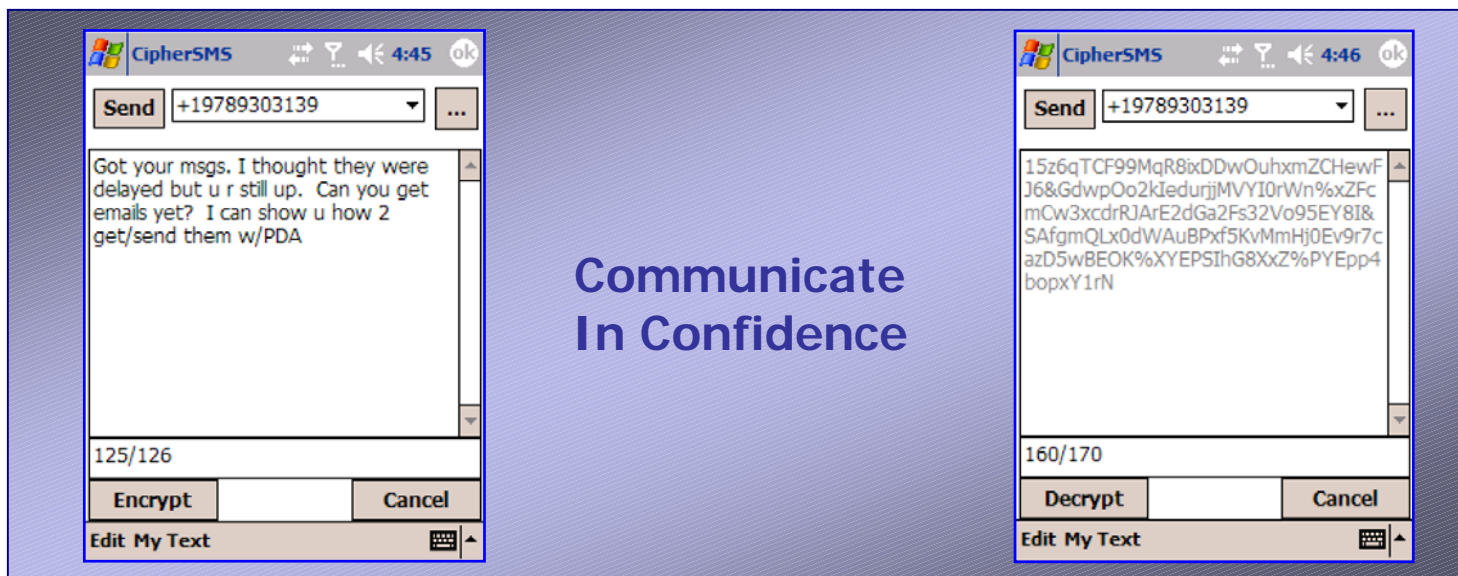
CipherSMS 4:45 ok

Send +19789303139 ...

Got your msgs. I thought they were delayed but u r still up. Can you get emails yet? I can show u how 2 get/send them w/PDA

125/126

Encrypt Cancel

Edit My Text

Communicate In Confidence

CipherSMS 4:46 ok

Send +19789303139 ...

15z6qTCF99MqR8ixDDwOuhxmZCHewFJ6&GdwpOo2kIedurjjMVYI0rWn%xZFcmCw3xcdrRJArE2dGa2Fs32Vo95EY8I&SAfgmQLx0dWAuBPxf5KvMmHj0Ev9r7cazD5wBEOK%XYEPSIhG8XxZ%PYEpp4bopxY1rN

160/170

Decrypt Cancel

Edit My Text